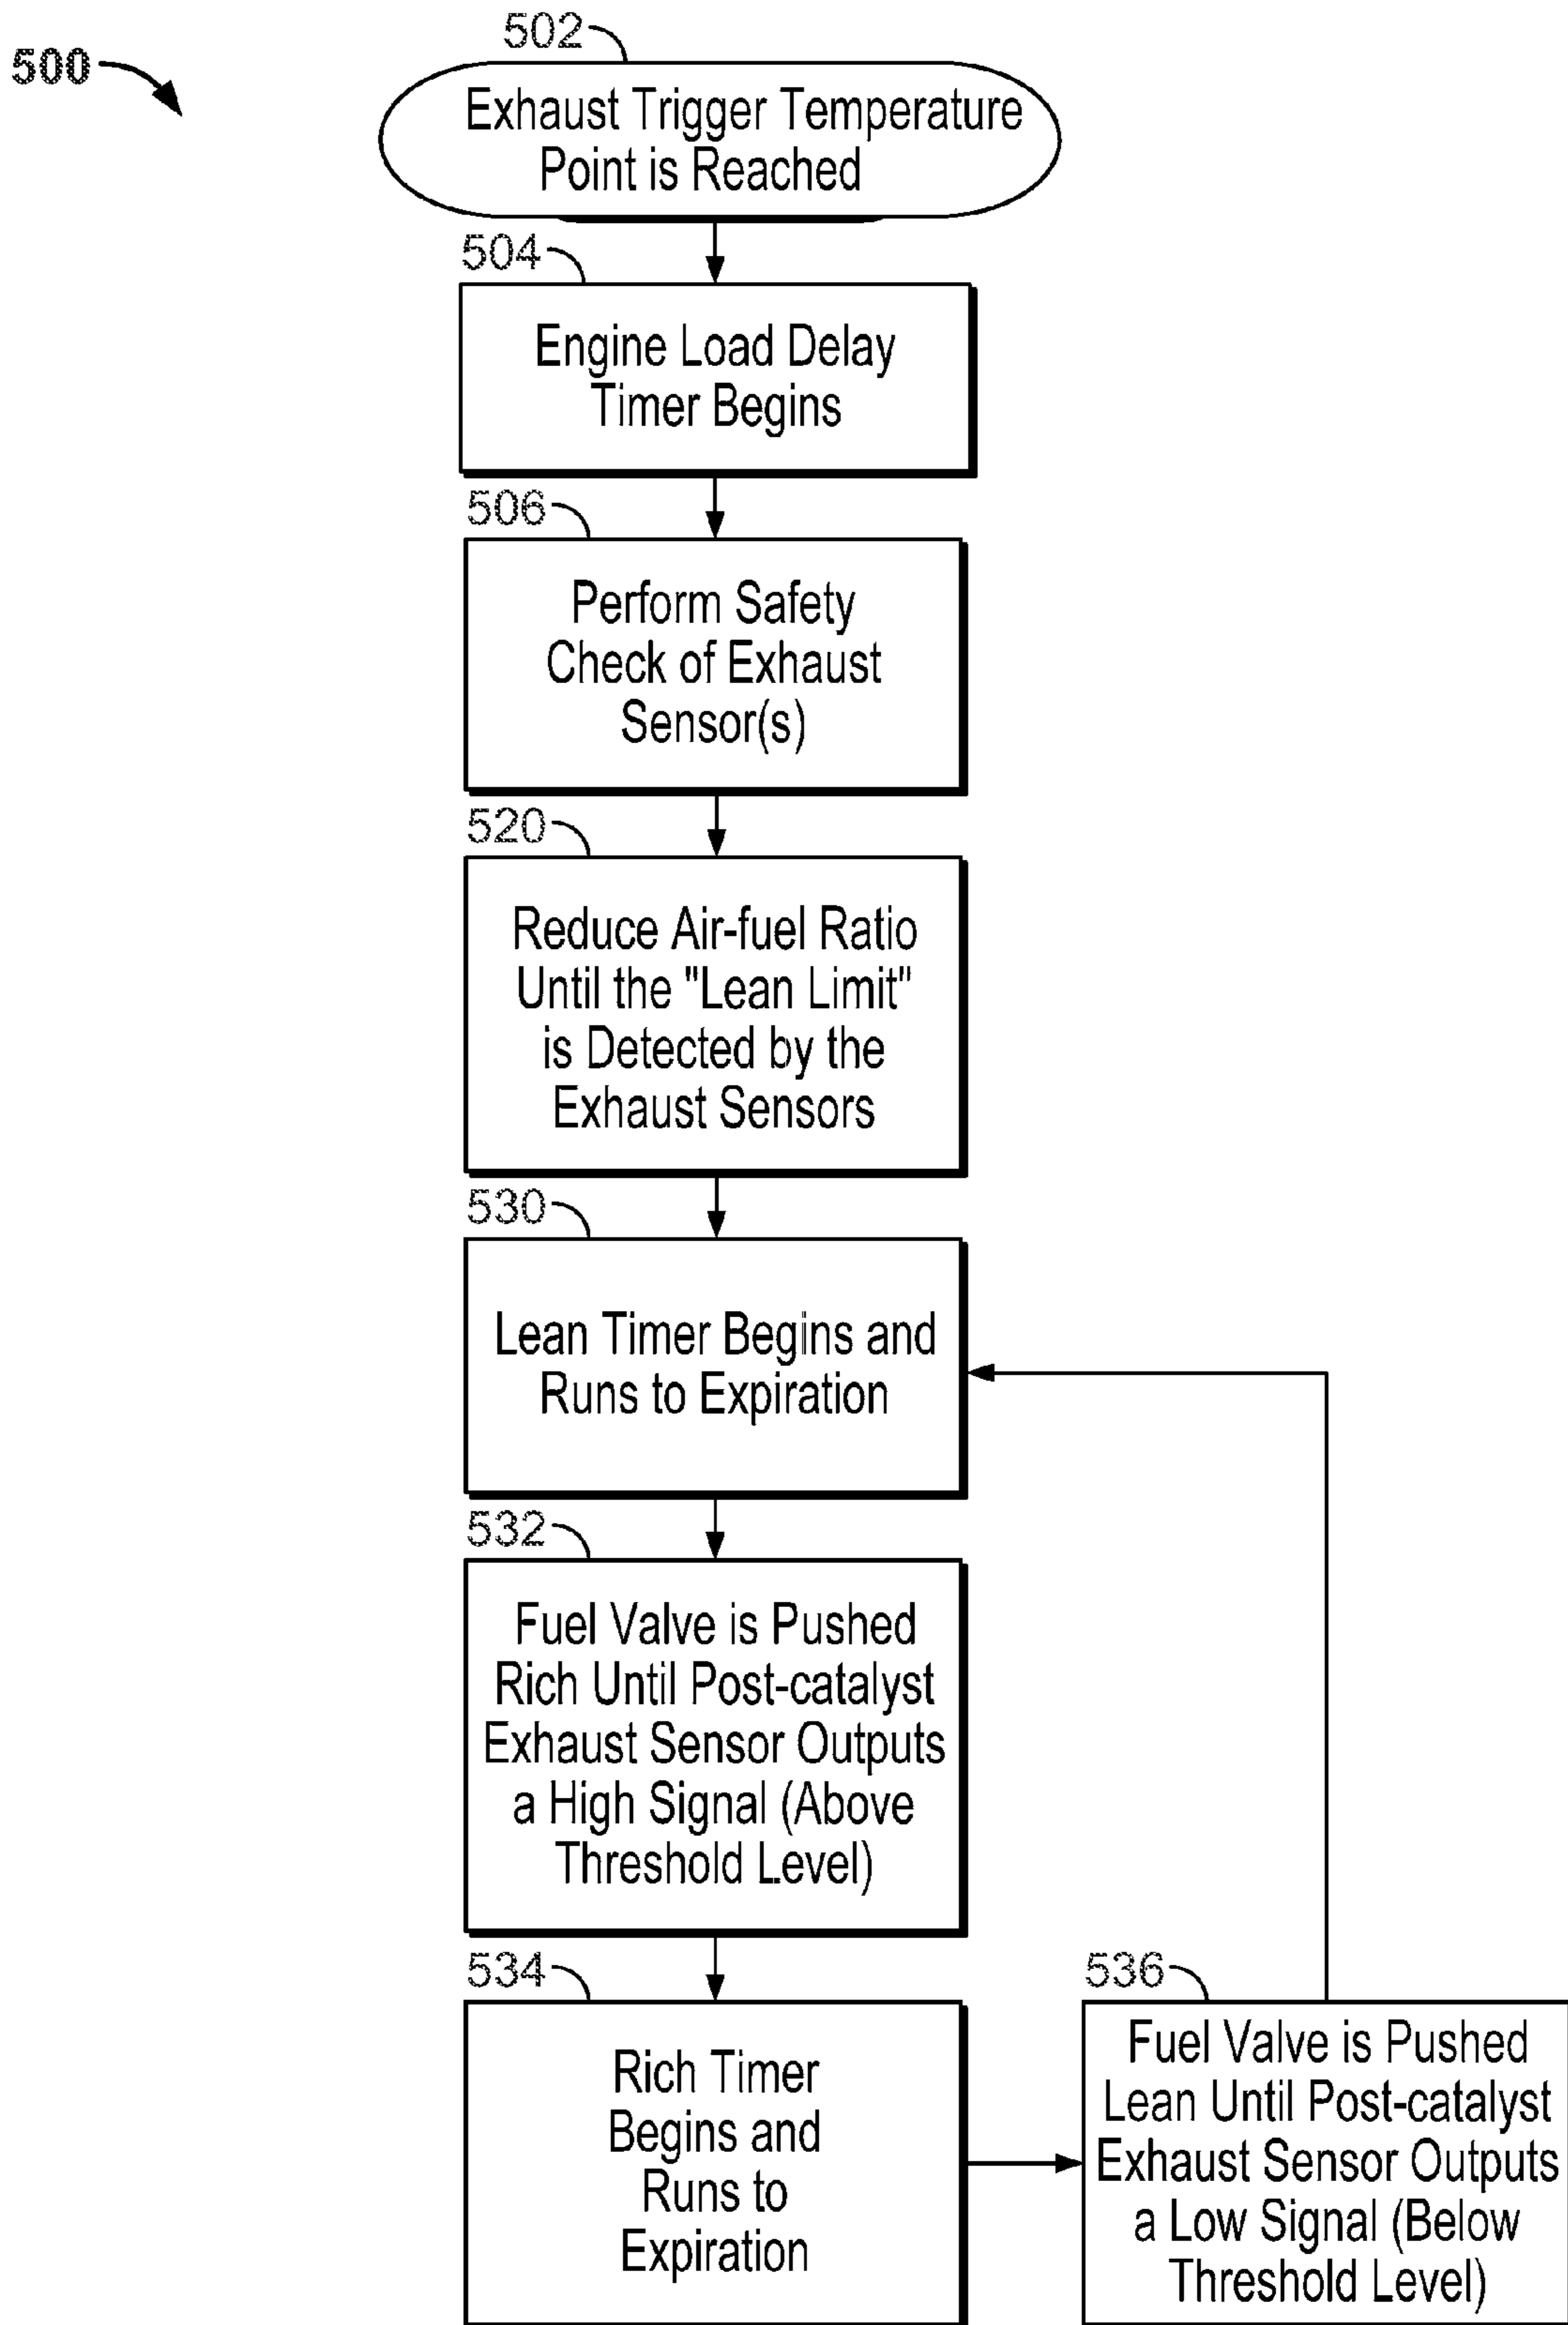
500

502

Exhaust Trigger Temperature Point is Reached

504

Engine Load Delay Timer Begins

506

Perform Safety Check of Exhaust Sensor(s)

520

Reduce Air-fuel Ratio Until the "Lean Limit" is Detected by the Exhaust Sensors

530

Lean Timer Begins and Runs to Expiration

532

Fuel Valve is Pushed Rich Until Post-catalyst Exhaust Sensor Outputs a High Signal (Above Threshold Level)

534

Rich Timer Begins and Runs to Expiration

536

Fuel Valve is Pushed Lean Until Post-catalyst Exhaust Sensor Outputs a Low Signal (Below Threshold Level)